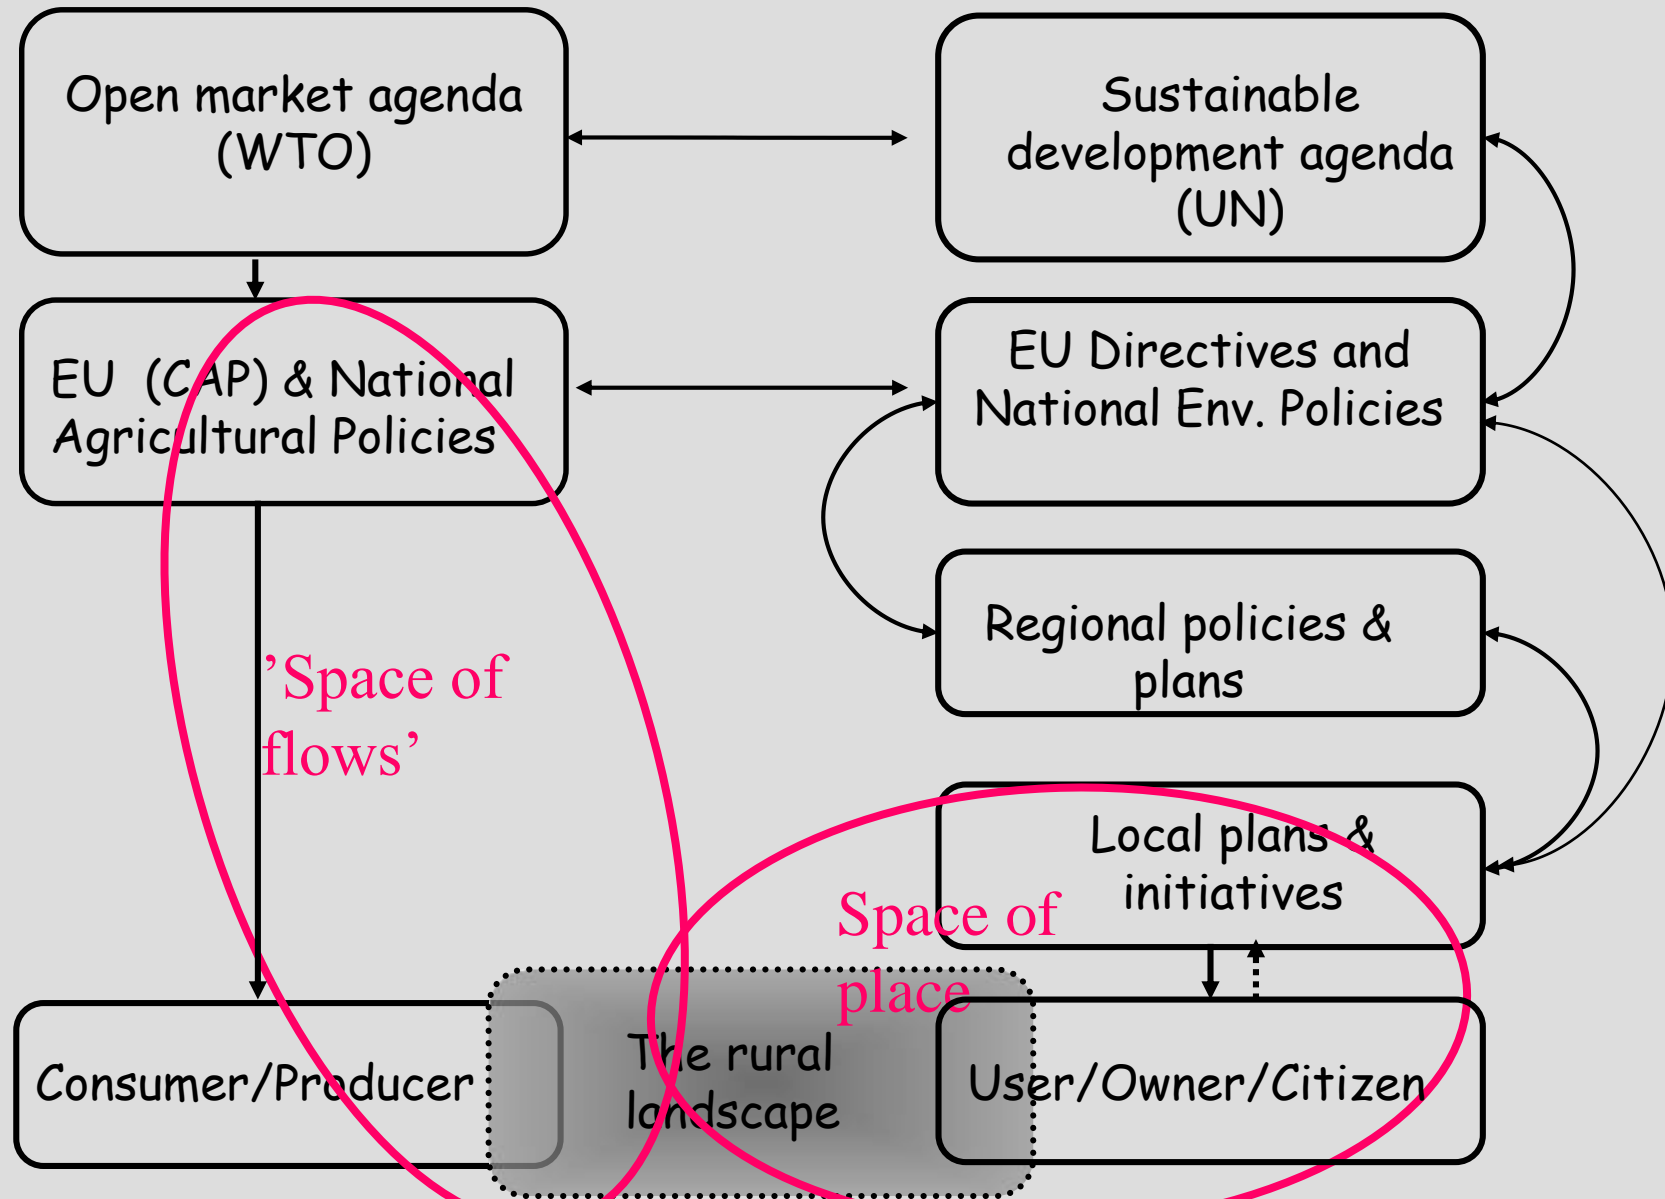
Open market agenda (WTO)

Sustainable development agenda (UN)

EU (CAP) & National Agricultural Policies

EU Directives and National Env. Policies

Regional policies & plans

'Space of flows'

Local plans & initiatives

Space of place

Consumer/Producer

The rural landscape

User/Owner/Citizen